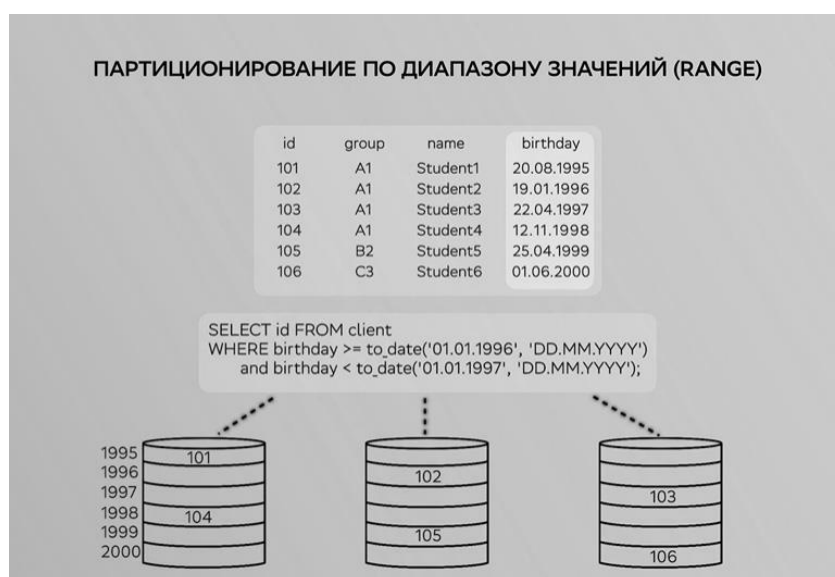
ПАРТИЦИОНИРОВАНИЕ ПО ДИАПАЗОНУ ЗНАЧЕНИЙ (RANGE)

| id | group | name | birthday |
|---|---|---|---|
| 101 | A1 | Student1 | 20.08.1995 |
| 102 | A1 | Student2 | 19.01.1996 |
| 103 | A1 | Student3 | 22.04.1997 |
| 104 | A1 | Student4 | 12.11.1998 |
| 105 | B2 | Student5 | 25.04.1999 |
| 106 | C3 | Student6 | 01.06.2000 |

SELECT id FROM client
WHERE birthday >= to_date('01.01.1996', 'DD.MM.YYYY')
and birthday < to_date('01.01.1997', 'DD.MM.YYYY');

1995
1996
1997
1998
1999
2000

101
104

102
105

103
106